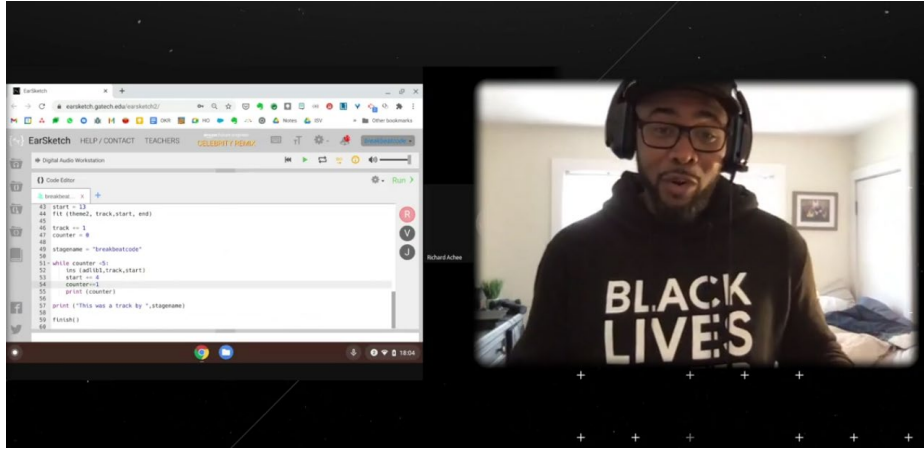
EarSketch
earsketch.gatech.edu/earsketch2/
Other bookmarks
EarSketch HELP / CONTACT TEACHERS CELEBRITY REMIX
Digital Audio Workstation
Code Editor
Run
breakbeat...
43 start = 13
44 fit (theme2, track,start, end)
45
46 track += 1
47 counter = 0
48
49 stagename = "breakbeatcode"
50
51 while counter <5:
52 ins (adlib1,track,start)
53 start += 4
54 counter+=1
55 print (counter)
56
57
58 print ("This was a track by ",stagename)
59
59 finish()
60
R
V
J
18:04
Richard Achee
BLACK LIVES